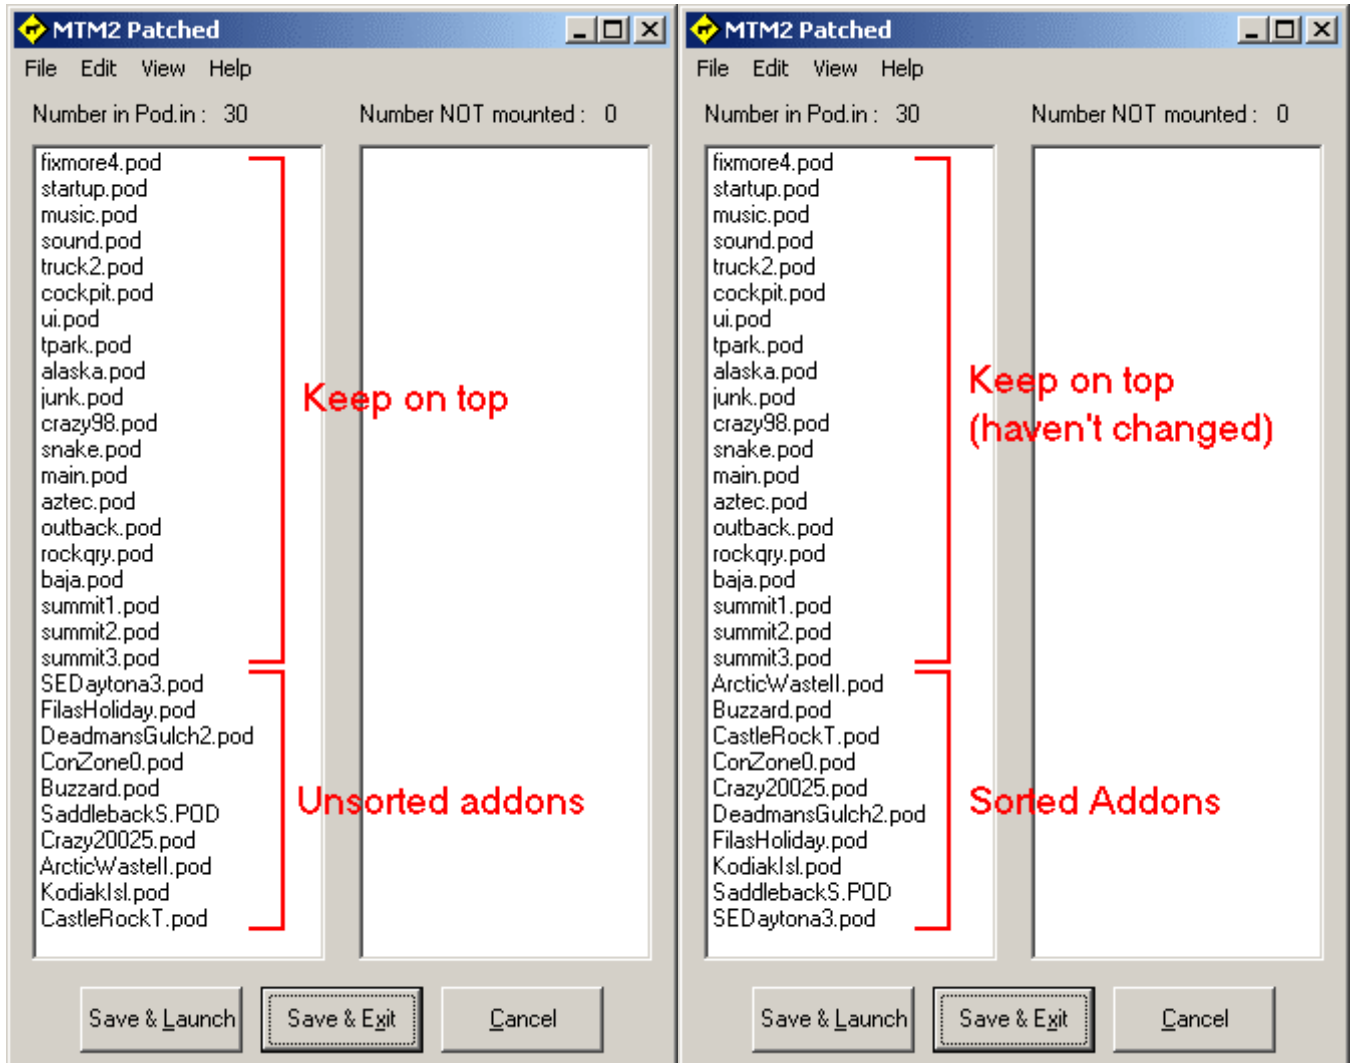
MTM2 Patched

File Edit View Help

Number in Pod.in : 30

Number NOT mounted : 0

fixmore4.pod
startup.pod
music.pod
sound.pod
truck2.pod
cockpit.pod
ui.pod
tpark.pod
alaska.pod
junk.pod
crazy98.pod
snake.pod
main.pod
aztec.pod
outback.pod
rockqry.pod
baja.pod
summit1.pod
summit2.pod
summit3.pod
SEDaytona3.pod
FilasHoliday.pod
DeadmansGulch2.pod
ConZone0.pod
Buzzard.pod
SaddlebackS.POD
Crazy20025.pod
ArcticWastell.pod
KodiakIsl.pod
CastleRockT.pod

Keep on top

Unsorted addons

Save & Launch

Save & Exit

Cancel

MTM2 Patched

File Edit View Help

Number in Pod.in : 30

Number NOT mounted : 0

fixmore4.pod
startup.pod
music.pod
sound.pod
truck2.pod
cockpit.pod
ui.pod
tpark.pod
alaska.pod
junk.pod
crazy98.pod
snake.pod
main.pod
aztec.pod
outback.pod
rockqry.pod
baja.pod
summit1.pod
summit2.pod
summit3.pod
ArcticWastell.pod
Buzzard.pod
CastleRockT.pod
ConZone0.pod
Crazy20025.pod
DeadmansGulch2.pod
FilasHoliday.pod
KodiakIsl.pod
SaddlebackS.POD
SEDaytona3.pod

Keep on top
(haven't changed)

Sorted Addons

Save & Launch

Save & Exit

Cancel